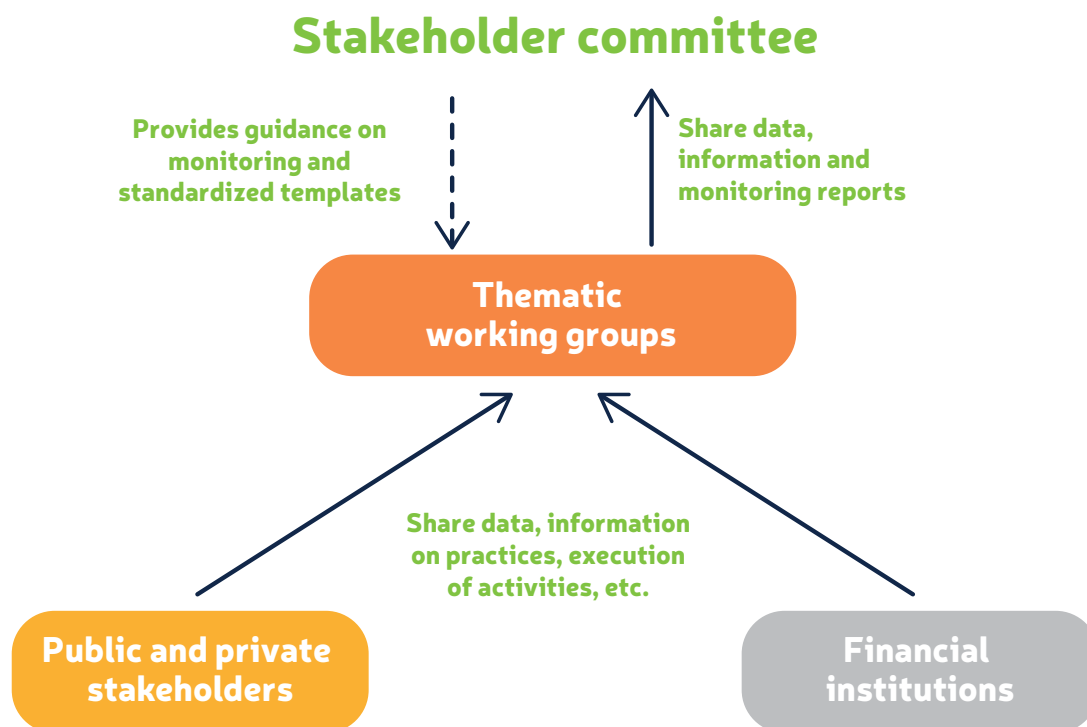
Stakeholder committee

Provides guidance on monitoring and standardized templates

Share data, information and monitoring reports

Thematic working groups

Share data, information on practices, execution of activities, etc.

Public and private stakeholders

Financial institutions